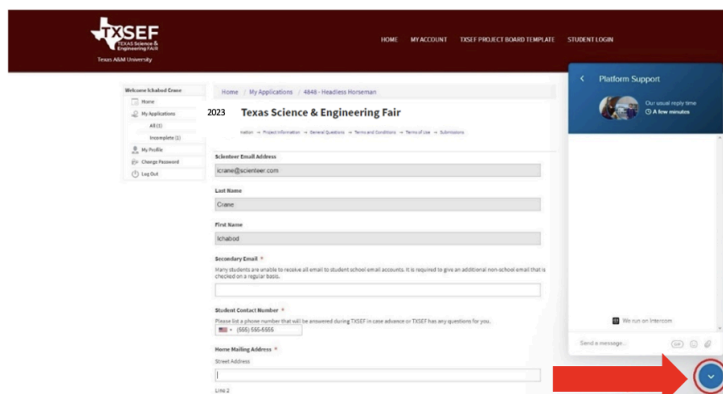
TXSEF
Texas Science & Engineering Fair
Texas A&M University

HOME MY ACCOUNT TXSEF PROJECT BOARD TEMPLATE STUDENT LOGIN

Welcome Ichabod Crane
Home
My Applications
All (1)
Incomplete (1)
My Profile
Change Password
Log Out

Home / My Applications / 4848 - Headless Horseman

2023 Texas Science & Engineering Fair

Invitation → Project Information → General Questions → Terms and Conditions → Terms of Use → Submissions

Scientoer Email Address
icrane@scienteer.com

Last Name
Crane

First Name
Ichabod

Secondary Email *
Many students are unable to receive all email to student school email accounts. It is required to give an additional non-school email that is checked on a regular basis.

Student Contact Number *
Please list a phone number that will be answered during TXSEF in case advance or TXSEF has any questions for you.
(555) 555-5555

Home Mailing Address *
Street Address

Line 2

Platform Support
Our usual reply time
A few minutes

We run on Intercom

Send a message...